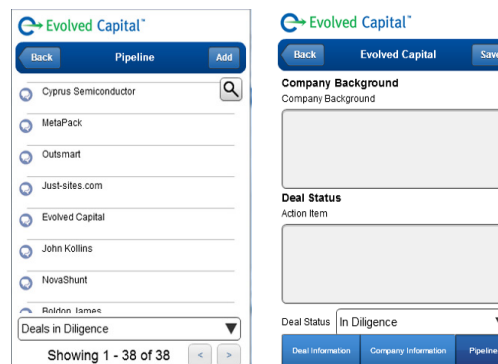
Evolved Capital™

Back Pipeline Add

Cyprus Semiconductor

MetaPack

Outsmart

Just-sites.com

Evolved Capital

John Kollins

NovaShunt

Boldon James

Deals in Diligence

Showing 1 - 38 of 38

Evolved Capital™

Back Evolved Capital Save

Company Background

Company Background

Deal Status

Action Item

Deal Status In Diligence

Deal Information Company Information Pipeline